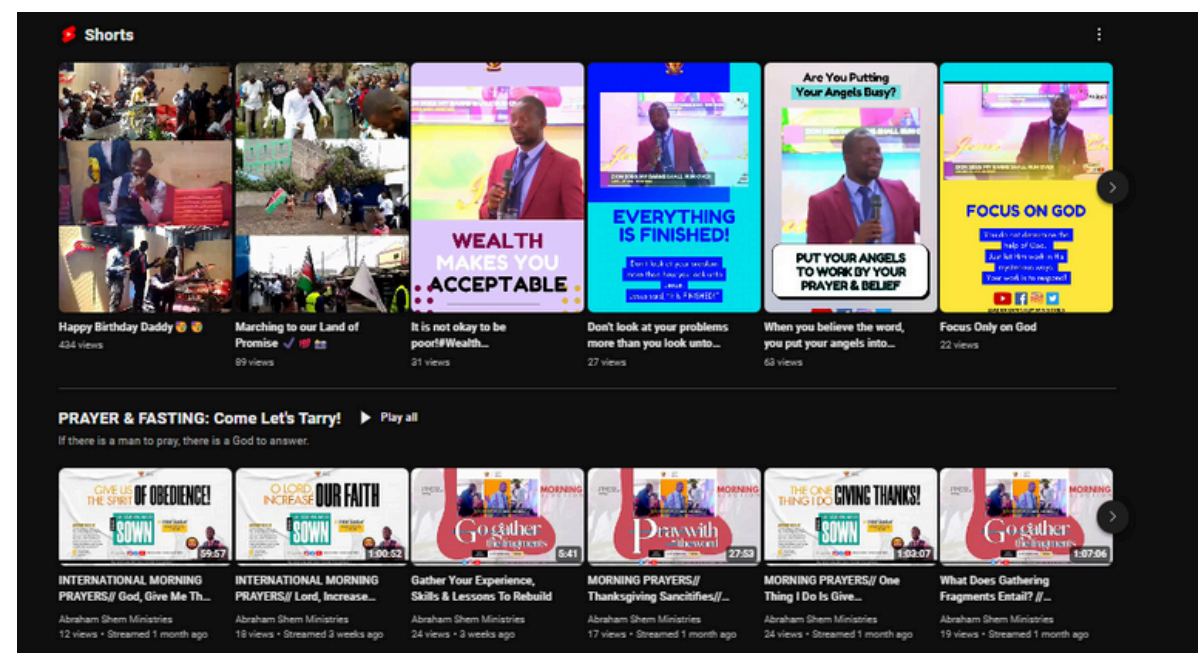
Shorts

WEALTH MAKES YOU ACCEPTABLE

EVERYTHING IS FINISHED!

Are You Putting Your Angels Busy?

PUT YOUR ANGELS TO WORK BY YOUR PRAYER & BELIEF

FOCUS ON GOD

Happy Birthday Daddy 😍 😍
434 views

Marching to our Land of Promise ✔️ 💕 🇰🇪
89 views

It is not okay to be poor!#Wealth...
31 views

Don't look at your problems more than you look unto...
27 views

When you believe the word, you put your angels into...
63 views

Focus Only on God
22 views

PRAYER & FASTING: Come Let's Tarry! Play all
If there is a man to pray, there is a God to answer.

GIVE US THE SPIRIT OF OBEDIENCE!
SOWN
59:57

O LORD INCREASE OUR FAITH
SOWN
1:00:52

MORNING
Go gather the fragments
5:41

MORNING
Pray with the word
27:53

THE ONE THING I DO GIVING THANKS!
SOWN
1:03:07

MORNING
Go gather the fragments
1:07:06

INTERNATIONAL MORNING PRAYERS// God, Give Me Th...
Abraham Shem Ministries
12 views • Streamed 1 month ago

INTERNATIONAL MORNING PRAYERS// Lord, Increase...
Abraham Shem Ministries
18 views • Streamed 3 weeks ago

Gather Your Experience, Skills & Lessons To Rebuild
Abraham Shem Ministries
24 views • 3 weeks ago

MORNING PRAYERS// Thanksgiving Sancitifies//...
Abraham Shem Ministries
17 views • Streamed 1 month ago

MORNING PRAYERS// One Thing I Do Is Give...
Abraham Shem Ministries
24 views • Streamed 1 month ago

What Does Gathering Fragments Entail? // ...
Abraham Shem Ministries
19 views • Streamed 1 month ago